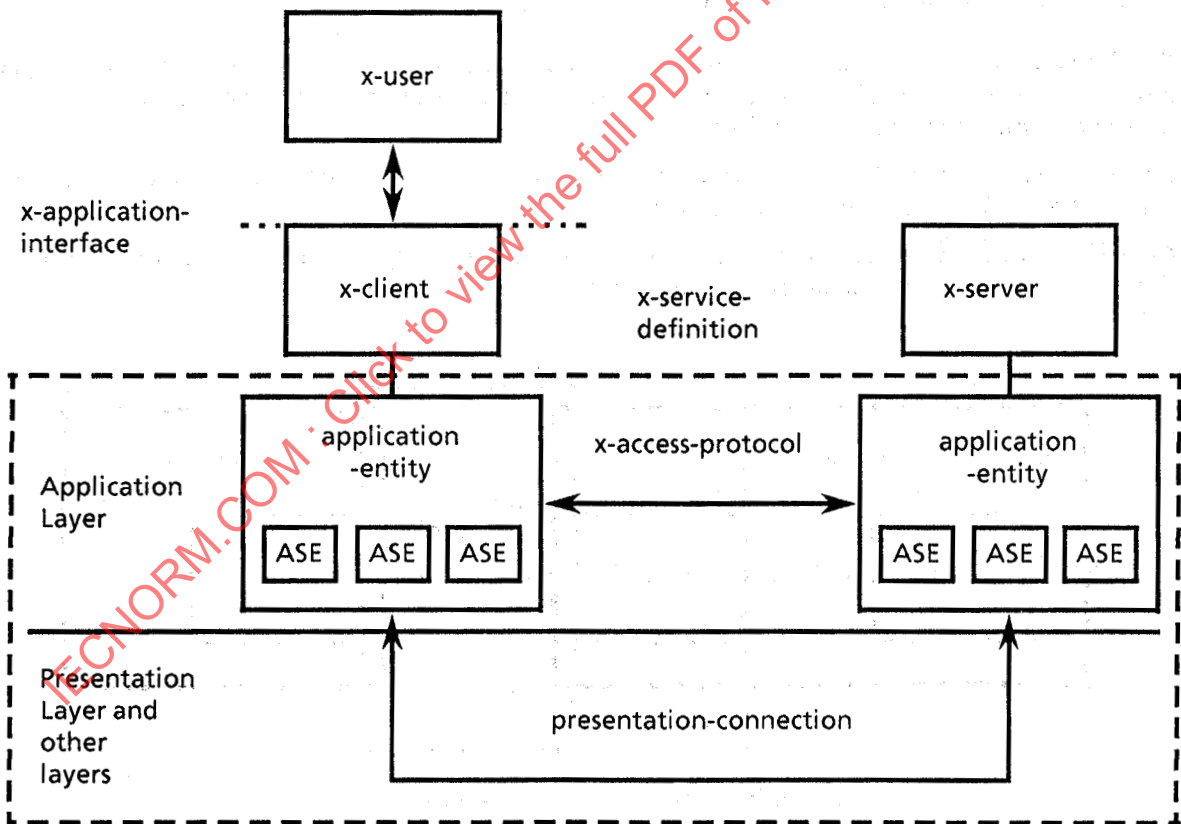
x-user

x-application-interface

x-client

x-service-definition

x-server

Application Layer

application -entity

ASE ASE ASE

x-access-protocol

application -entity

ASE ASE ASE

Presentation Layer and other layers

presentation-connection

IECNORM.COM : Click to view the full PDF of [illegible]